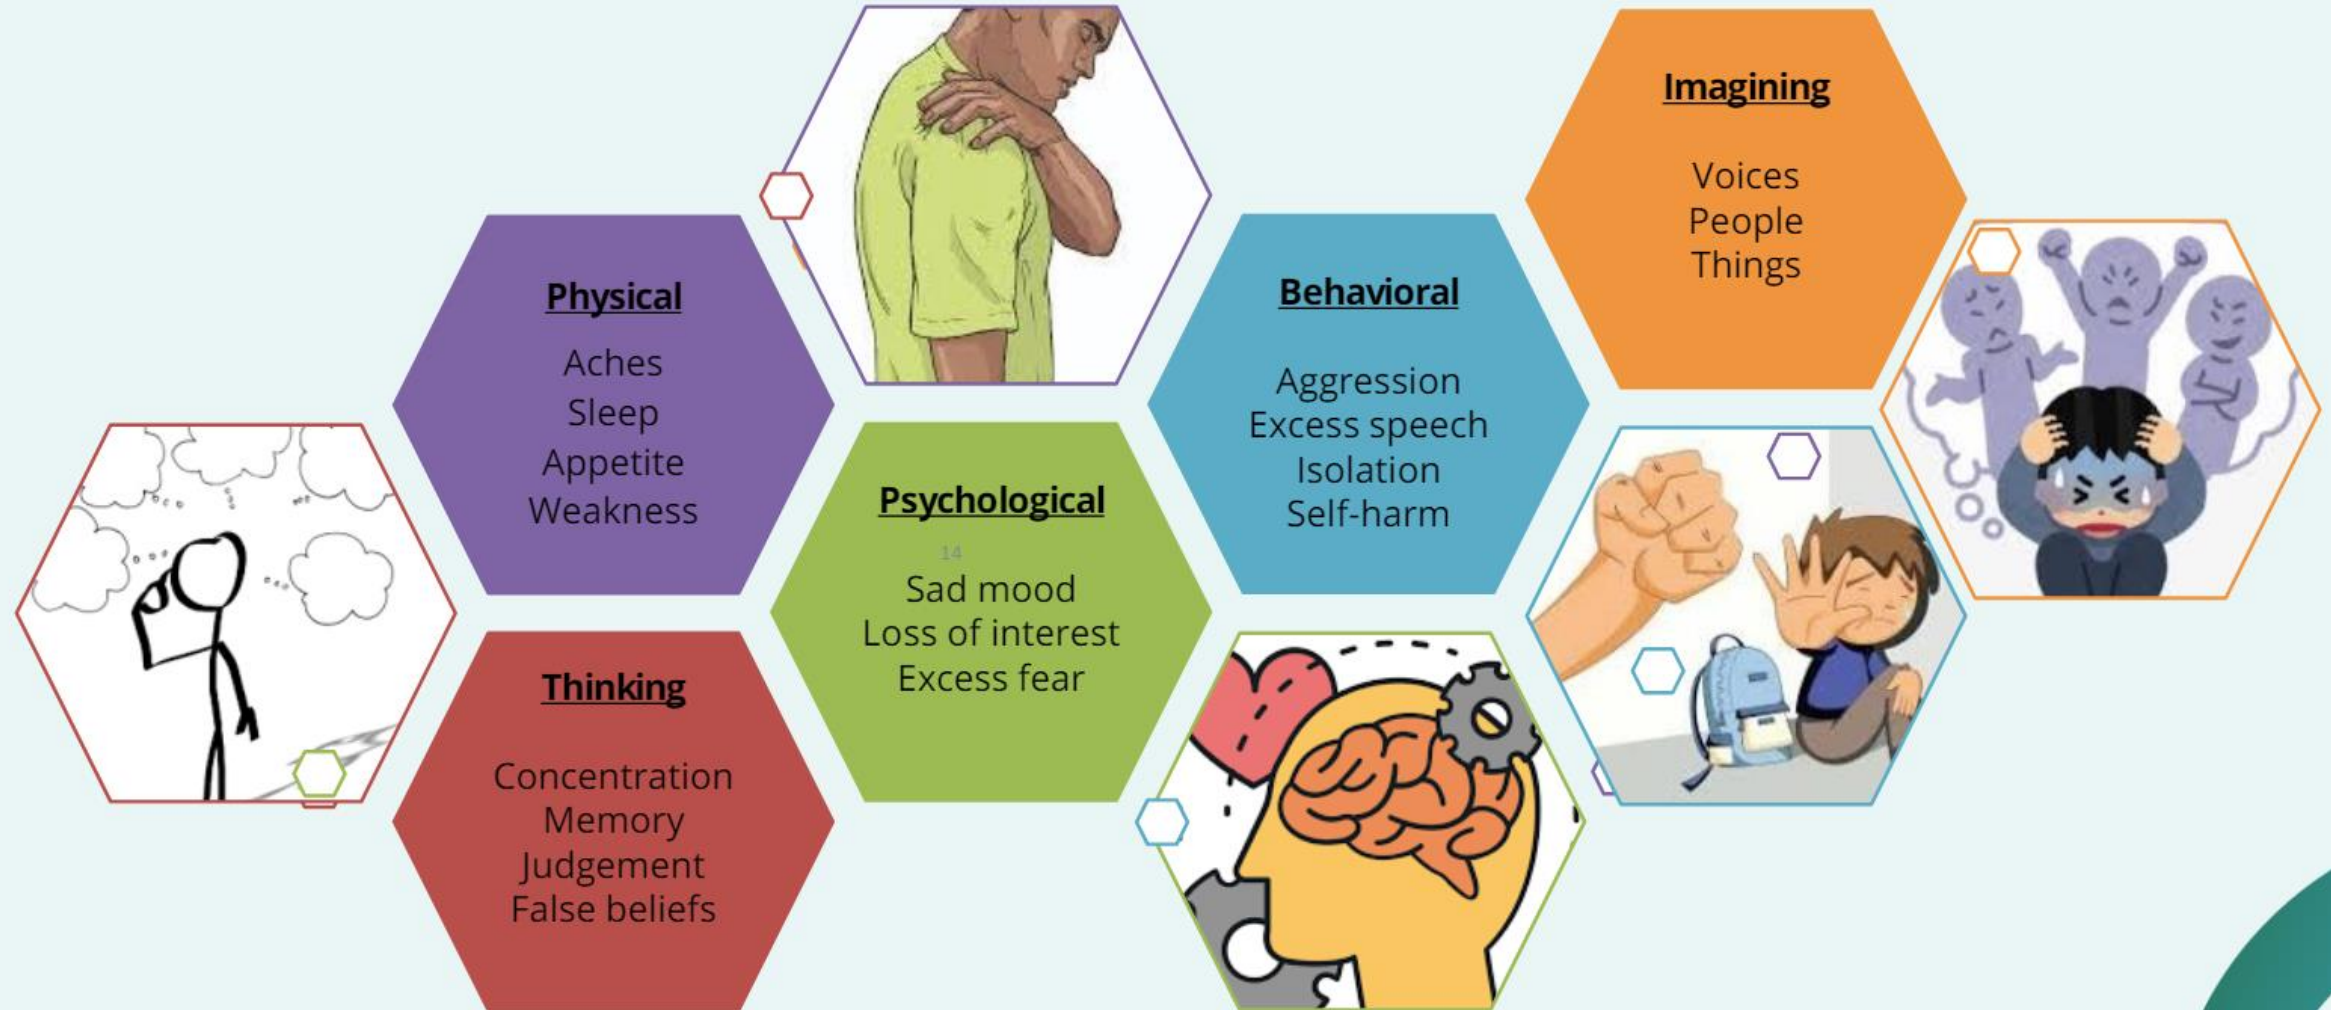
Physical

Aches
Sleep
Appetite
Weakness

Thinking

Concentration
Memory
Judgement
False beliefs

Psychological

14

Sad mood
Loss of interest
Excess fear

Behavioral

Aggression
Excess speech
Isolation
Self-harm

Imagining

Voices
People
Things